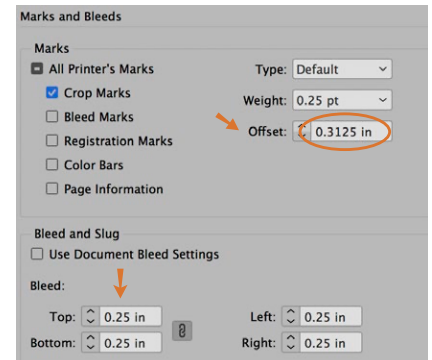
Marks and Bleeds

Marks

All Printer's Marks

Crop Marks

Bleed Marks

Registration Marks

Color Bars

Page Information

Type: Default

Weight: 0.25 pt

Offset: 0.3125 in

Bleed and Slug

Use Document Bleed Settings

Bleed:

Top: 0.25 in

Bottom: 0.25 in

Left: 0.25 in

Right: 0.25 in